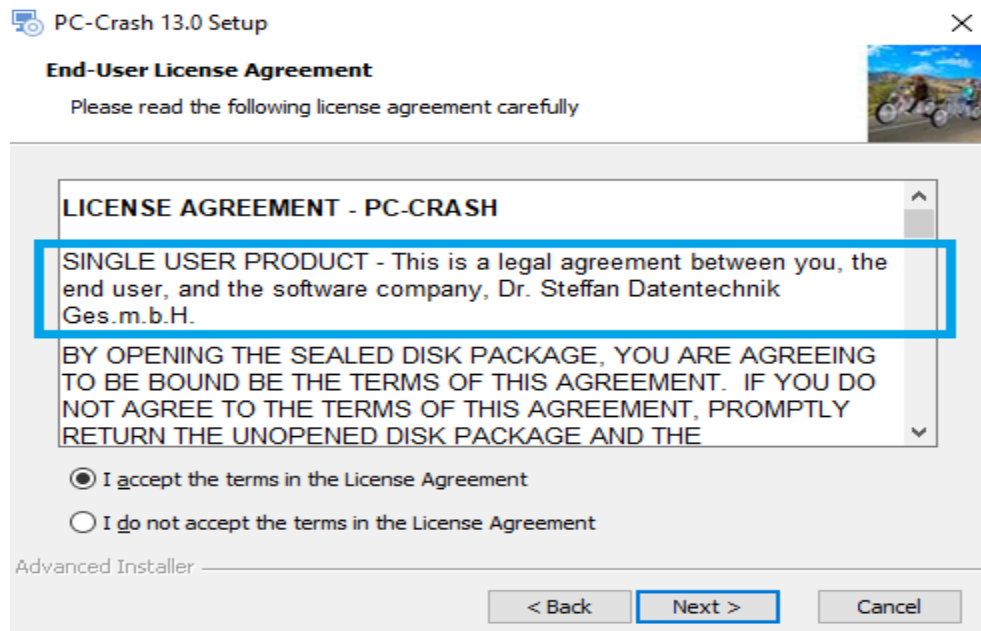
PC-Crash 13.0 Setup

End-User License Agreement

Please read the following license agreement carefully

LICENSE AGREEMENT - PC-CRASH

SINGLE USER PRODUCT - This is a legal agreement between you, the end user, and the software company, Dr. Steffan Datentechnik Ges.m.b.H.

BY OPENING THE SEALED DISK PACKAGE, YOU ARE AGREEING TO BE BOUND BE THE TERMS OF THIS AGREEMENT. IF YOU DO NOT AGREE TO THE TERMS OF THIS AGREEMENT, PROMPTLY RETURN THE UNOPENED DISK PACKAGE AND THE

I accept the terms in the License Agreement

I do not accept the terms in the License Agreement

Advanced Installer

< Back

Next >

Cancel